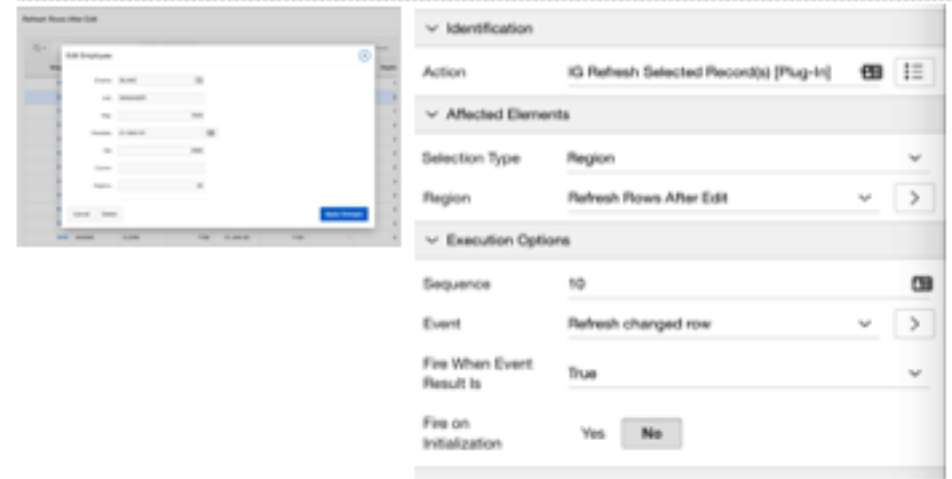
Refresh Rows After Edit

Edit Employee

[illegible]

Cancel Delete Apply Changes

Identification

Action IG Refresh Selected Record(s) [Plug-In]

Affected Elements

Selection Type Region

Region Refresh Rows After Edit

Execution Options

Sequence 10

Event Refresh changed row

Fire When Event Result Is True

Fire on Initialization Yes No